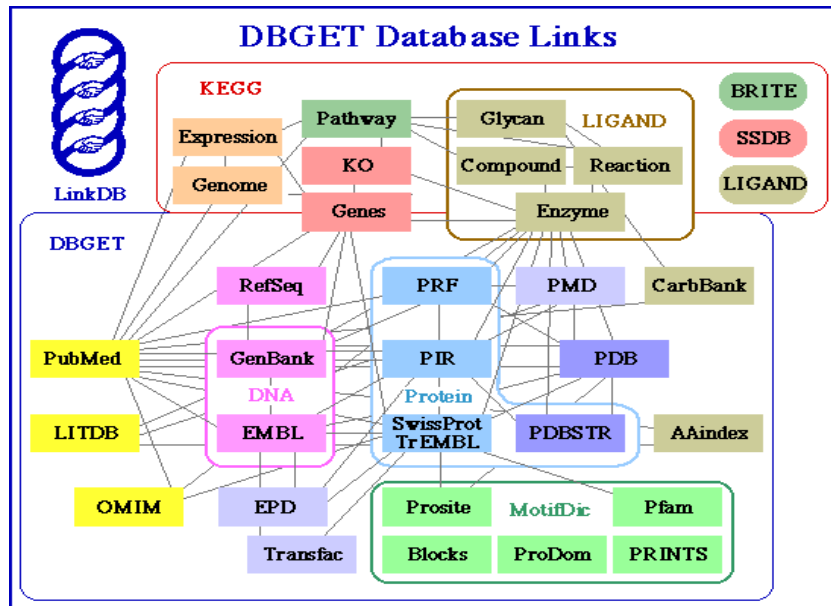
DBGET Database Links

LinkDB

KEGG

Expression

Genome

Pathway

KO

Genes

Glycan

LIGAND

Compound

Reaction

Enzyme

BRITE

SSDB

LIGAND

DBGET

RefSeq

PRF

PMD

CarbBank

PubMed

GenBank

DNA

PIR

Protein

PDB

LITDB

EMBL

SwissProt
TrEMBL

PDBSTR

AAindex

OMIM

EPD

Transfac

Prosite

MotifDic

Pfam

Blocks

ProDom

PRINTS